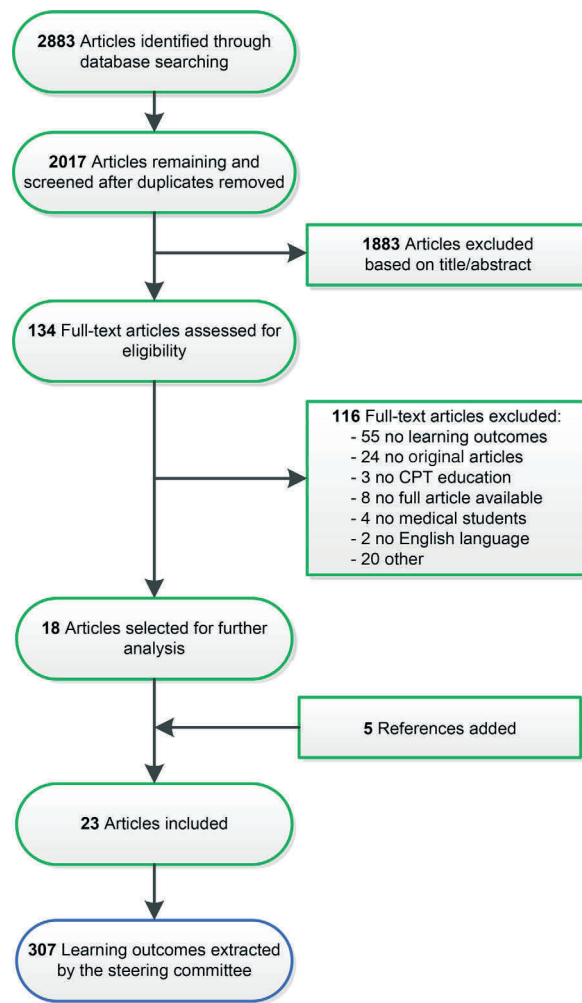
**2883** Articles identified through database searching

**2017** Articles remaining and screened after duplicates removed

**1883** Articles excluded based on title/abstract

**134** Full-text articles assessed for eligibility

**116** Full-text articles excluded:
- 55 no learning outcomes
- 24 no original articles
- 3 no CPT education
- 8 no full article available
- 4 no medical students
- 2 no English language
- 20 other

**18** Articles selected for further analysis

**5** References added

**23** Articles included

**307** Learning outcomes extracted by the steering committee